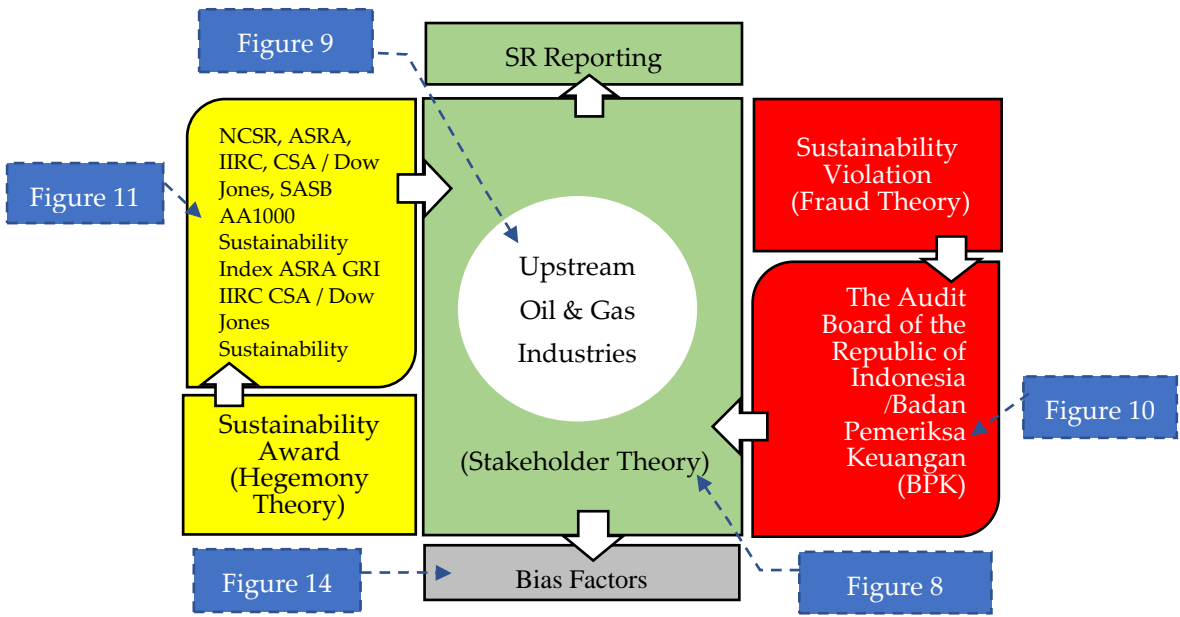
Figure 9

SR Reporting

Figure 11

NCSR, ASRA, IIRC, CSA / Dow Jones, SASB AA1000 Sustainability Index ASRA GRI IIRC CSA / Dow Jones Sustainability

Upstream Oil & Gas Industries

(Stakeholder Theory)

Sustainability Violation (Fraud Theory)

The Audit Board of the Republic of Indonesia /Badan Pemeriksa Keuangan (BPK)

Figure 10

Sustainability Award (Hegemony Theory)

Figure 14

Bias Factors

Figure 8